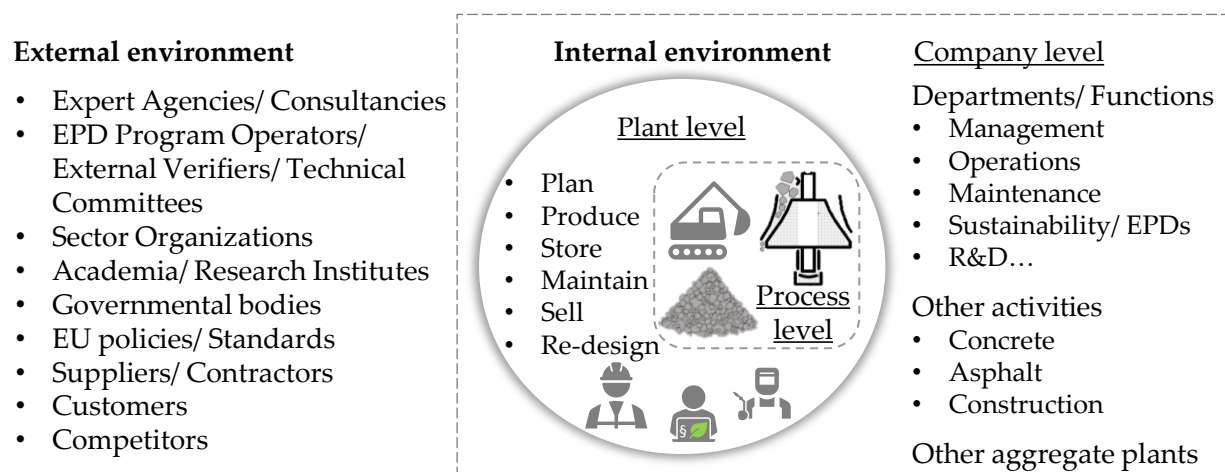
**External environment**

- Expert Agencies/ Consultancies
- EPD Program Operators/ External Verifiers/ Technical Committees
- Sector Organizations
- Academia/ Research Institutes
- Governmental bodies
- EU policies/ Standards
- Suppliers/ Contractors
- Customers
- Competitors

**Internal environment**

Plant level

- Plan
- Produce
- Store
- Maintain
- Sell
- Re-design

Process level

§

Company level

Departments/ Functions
- Management
- Operations
- Maintenance
- Sustainability/ EPDs
- R&D…

Other activities
- Concrete
- Asphalt
- Construction

Other aggregate plants